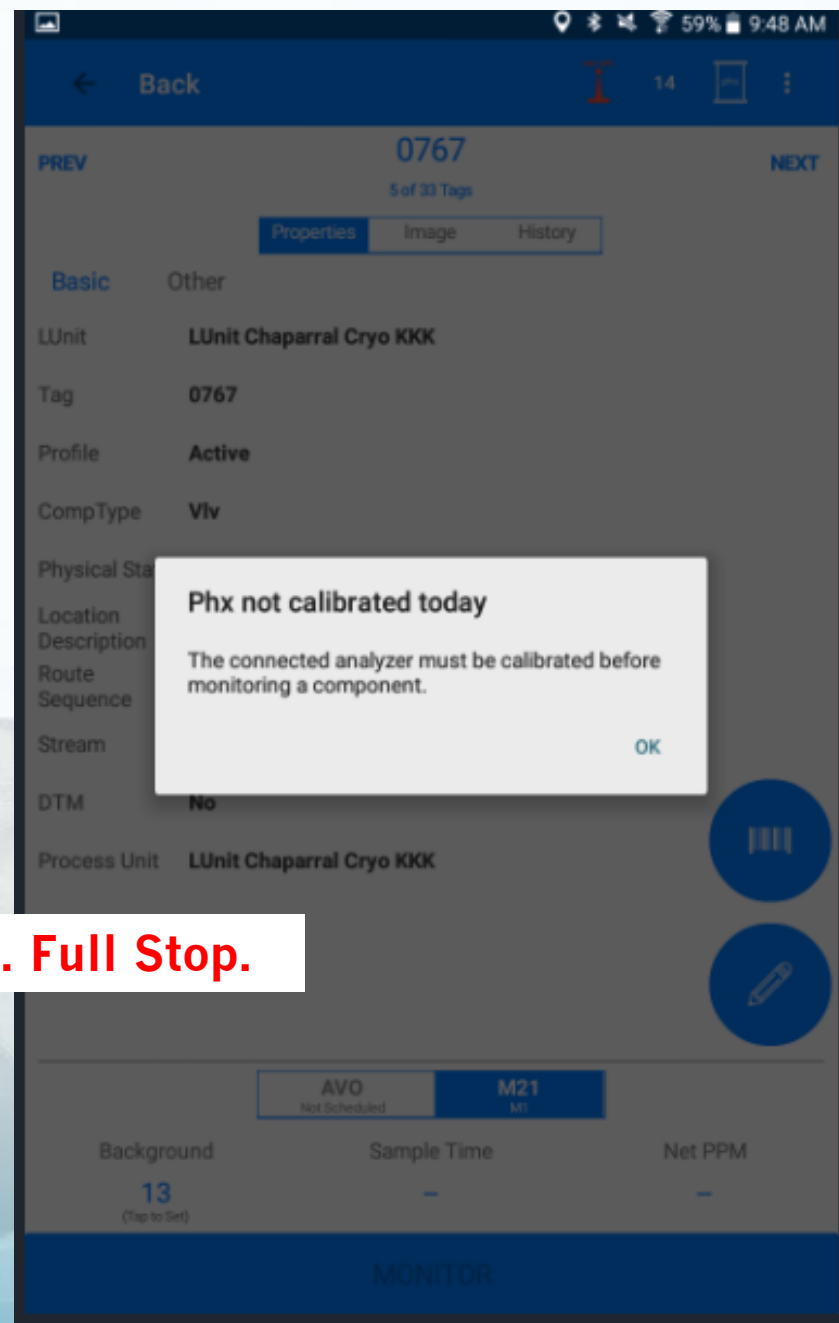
59% 9:48 AM

Back

14

PREV

0767

5 of 33 Tags

NEXT

Properties Image History

Basic Other

LUnit LUnit Chaparral Cryo KKK

Tag 0767

Profile Active

CompType Vlv

Physical Sta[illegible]

Location Description

Route Sequence

Stream

DTM No

Process Unit LUnit Chaparral Cryo KKK

Phx not calibrated today

The connected analyzer must be calibrated before monitoring a component.

OK

. Full Stop.

AVO
Not Scheduled

M21
M1

Background
13
(Tap to Set)

Sample Time
–

Net PPM
–

MONITOR